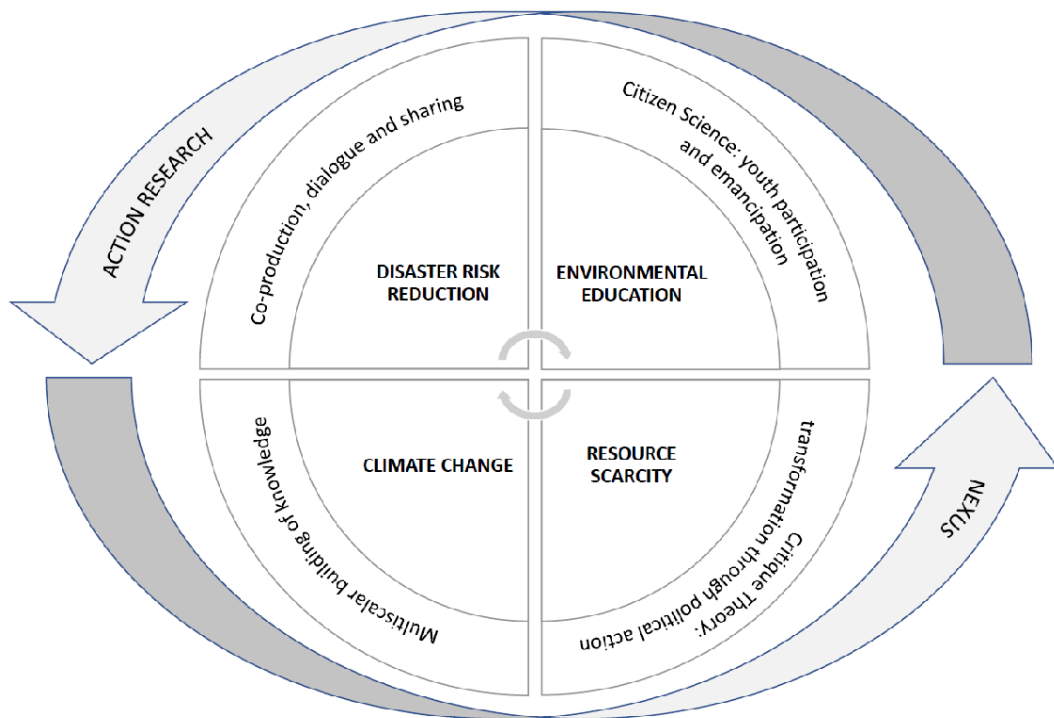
ACTION RESEARCH

Co-production, dialogue and sharing

Citizen Science: youth participation and emancipation

DISASTER RISK REDUCTION

ENVIRONMENTAL EDUCATION

CLIMATE CHANGE

RESOURCE SCARCITY

Multiscalar building of knowledge

Critique Theory: transformation through political action

NEXUS